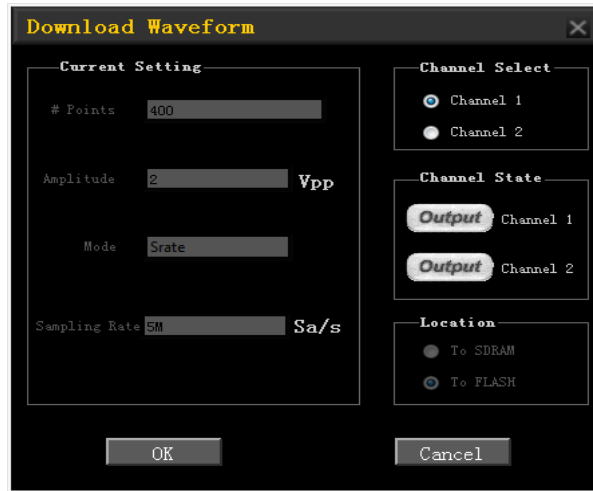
Download Waveform

Current Setting

# Points 400

Amplitude 2 Vpp

Mode Srate

Sampling Rate 5M Sa/s

Channel Select

Channel 1

Channel 2

Channel State

Output Channel 1

Output Channel 2

Location

To SDRAM

To FLASH

OK

Cancel